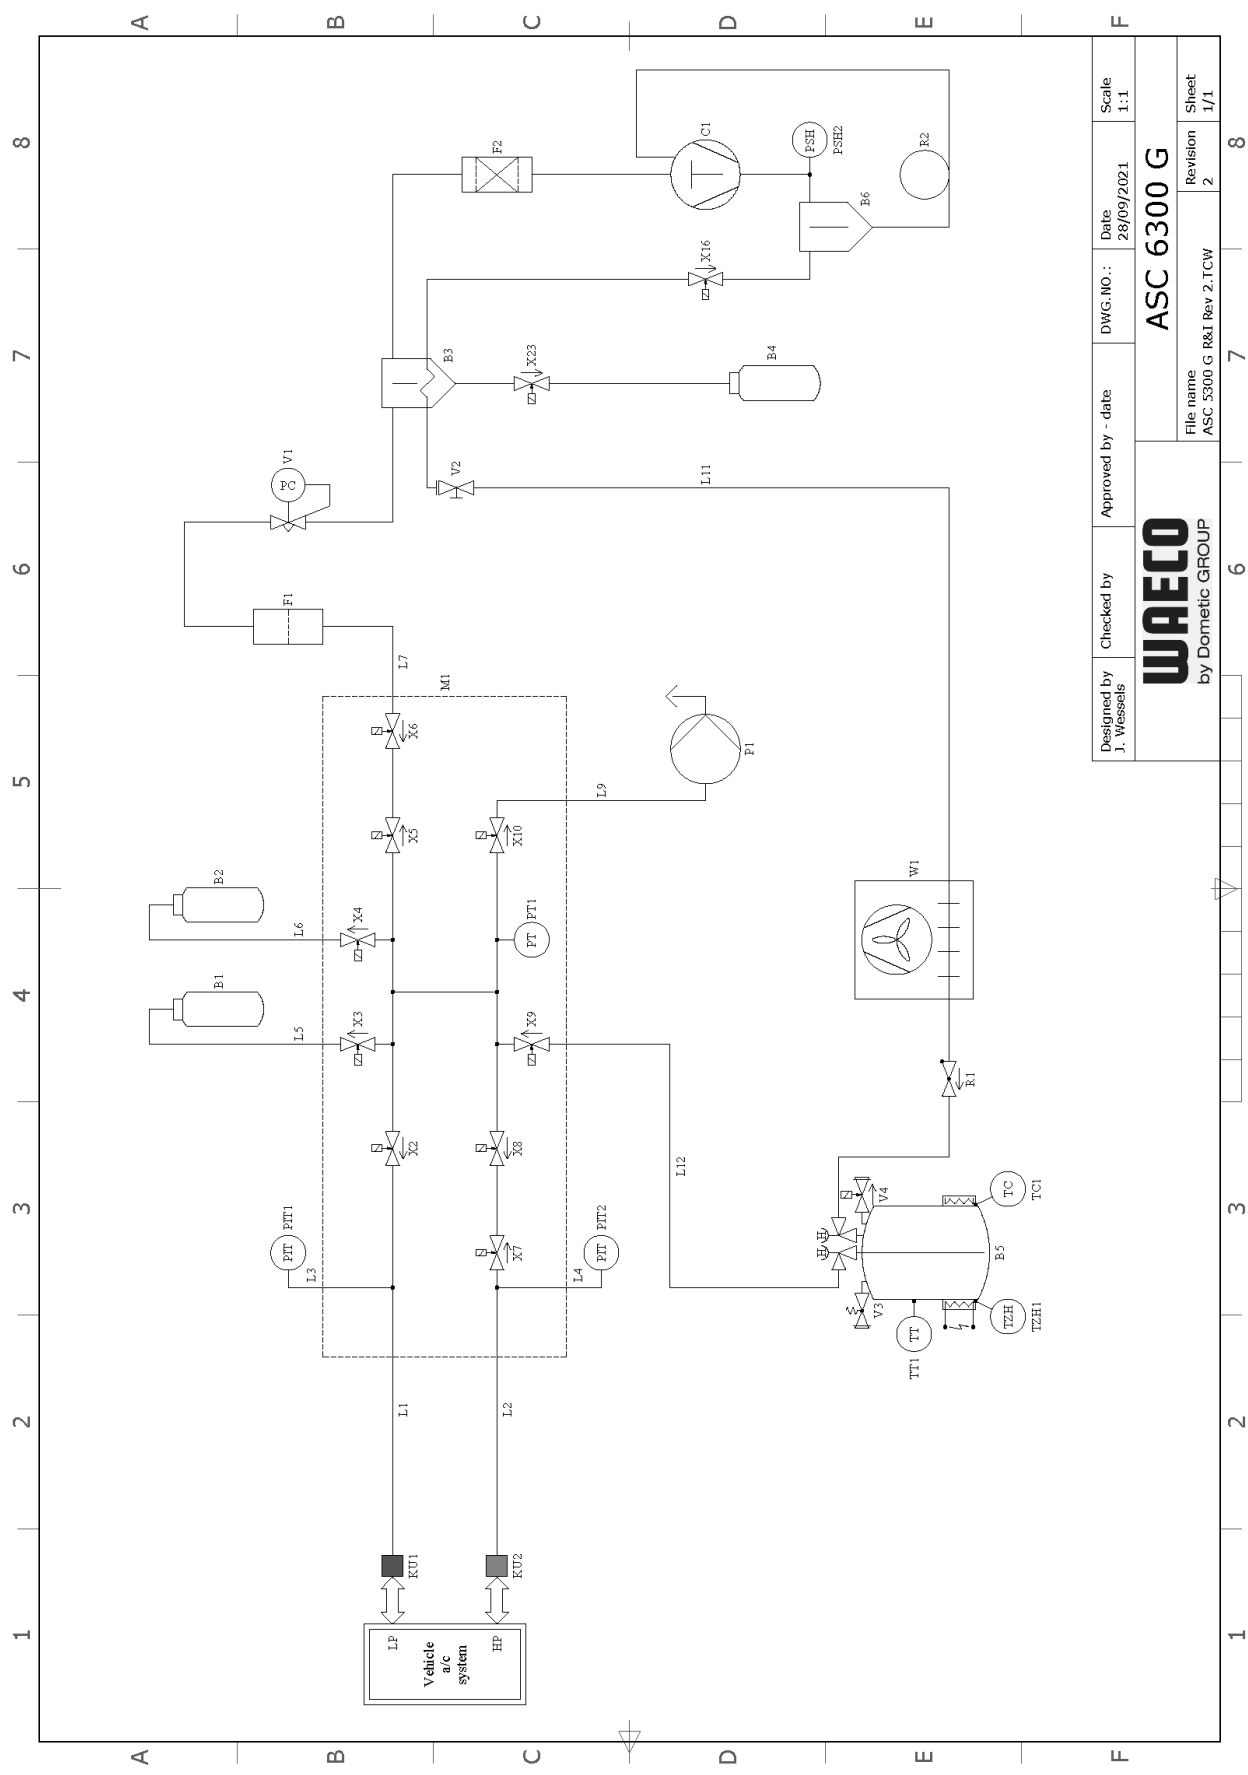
A B C D E F

8 7 6 5 4 3 2 1

Designed by J. Wessels | Checked by | Approved by - date | DWG.NO.: | Date 28/09/2021 | Scale 1:1

WAECO by Dometic GROUP

ASC 6300 G

File name ASC 5300 G R&I Rev 2.TCW | Revision 2 | Sheet 1/1

F2 C1 PSH PSH2 R2 B6 X16 B3 X23 B4 PC V1 V2 L11 F1 L7 M1 X6 P1 L9 X5 X10 W1 B2 L6 X4 PT PT1 B1 L5 X3 X9 R1 X2 X8 L12 PT PIT1 X7 PT PIT2 V4 TC TC1 L3 L4 B5 V3 TT TT1 TZH TZH1 L1 L2 KU1 KU2

LP Vehicle a/c system HP